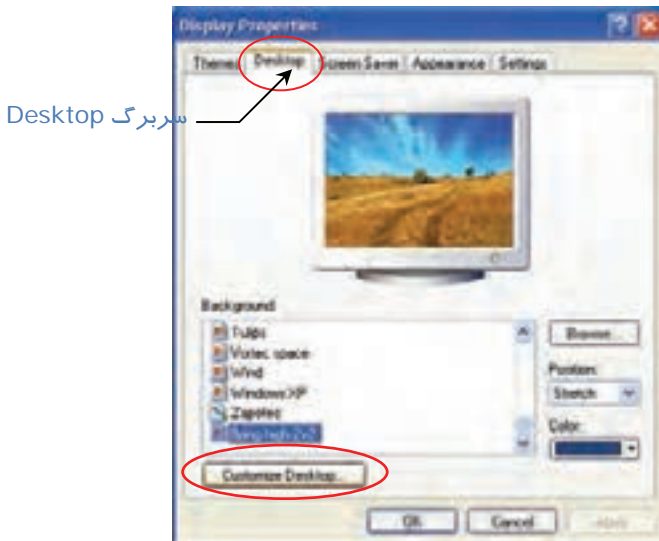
Display Properties

Themes | Desktop | Screen Saver | Appearance | Settings

سربرگ Desktop

Background

Tulips
Vortec space
Wind
Windows XP
Zapotec
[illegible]

Browse...

Position:
Stretch

Color:

Customize Desktop...

OK | Cancel | Apply